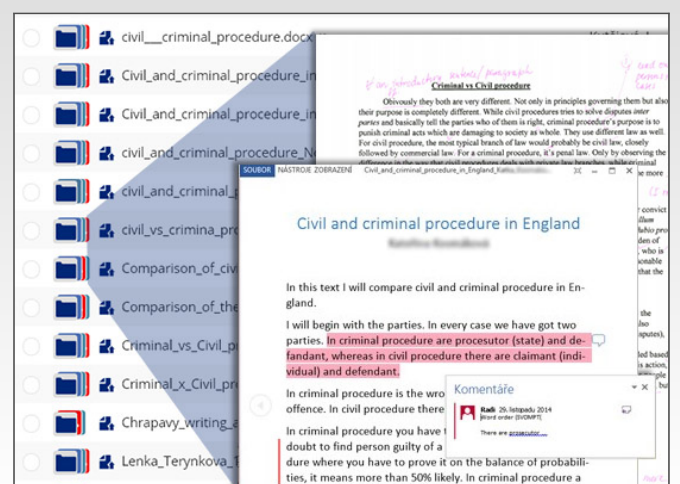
civil__criminal_procedure.docx
Civil_and_criminal_procedure_in
Civil_and_criminal_procedure_in
civil_and_criminal_procedure_N
civil_and_criminal_
civil_vs_crimina_pro
Comparison_of_civ
Comparison_of_the
Criminal_vs_Civil_p
Criminal_x_Civil_pro
Chrapavy_writing_a
Lenka_Terynkova_1

Criminal vs Civil procedure

Obviously they both are very different. Not only in principles governing them but also their purpose is completely different. While civil procedures tries to solve disputes inter parties and basically tell the parties who of them is right, criminal procedure's purpose is to punish criminal acts which are damaging to society as whole. They use different law as well. For civil procedure, the most typical branch of law would probably be civil law, closely followed by commercial law. For a criminal procedure, it's penal law. Only by observing the difference in the way that civil procedures deals with private law branches, while criminal

SOUBOR NÁSTROJE ZOBRAZENÍ Civil_and_criminal_procedure_in_England_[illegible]

Civil and criminal procedure in England

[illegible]

In this text I will compare civil and criminal procedure in England.

I will begin with the parties. In every case we have got two parties. In criminal procedure are procesutor (state) and defandant, whereas in civil procedure there are claimant (individual) and defendant.

In criminal procedure is the wro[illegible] offence. In civil procedure there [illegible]

In criminal procedure you have t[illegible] doubt to find person guilty of a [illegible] dure where you have to prove it on the balance of probabilities, it means more than 50% likely. In criminal procedure a

Komentáře
Radi 29. listopadu 2014
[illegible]
There are procesutor...